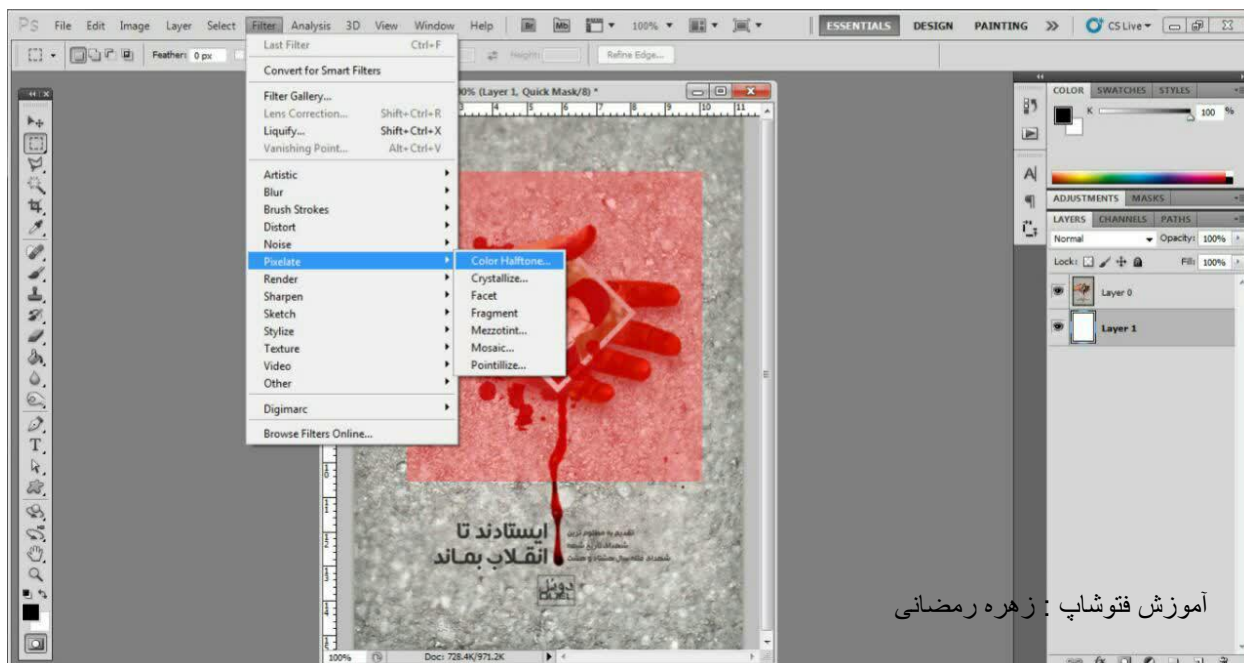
Ps File Edit Image Layer Select Filter Analysis 3D View Window Help Mb 100% ESSENTIALS DESIGN PAINTING >> CS Live

Feather: 0 px Height: Refine Edge...

Last Filter Ctrl+F
Convert for Smart Filters
Filter Gallery...
Lens Correction... Shift+Ctrl+R
Liquify... Shift+Ctrl+X
Vanishing Point... Alt+Ctrl+V
Artistic
Blur
Brush Strokes
Distort
Noise
Pixelate
Render
Sharpen
Sketch
Stylize
Texture
Video
Other
Digimarc
Browse Filters Online...

Color Halftone...
Crystallize...
Facet
Fragment
Mezzotint...
Mosaic...
Pointillize...

0% (Layer 1, Quick Mask/8) *

ایستادند تا
انقلاب بماند

100% Doc: 728.4K/971.2K

COLOR SWATCHES STYLES
K 100 %
ADJUSTMENTS MASKS
LAYERS CHANNELS PATHS
Normal Opacity: 100%
Lock: Fill: 100%
Layer 0
Layer 1

آموزش فتوشاپ : زهره رمضانی